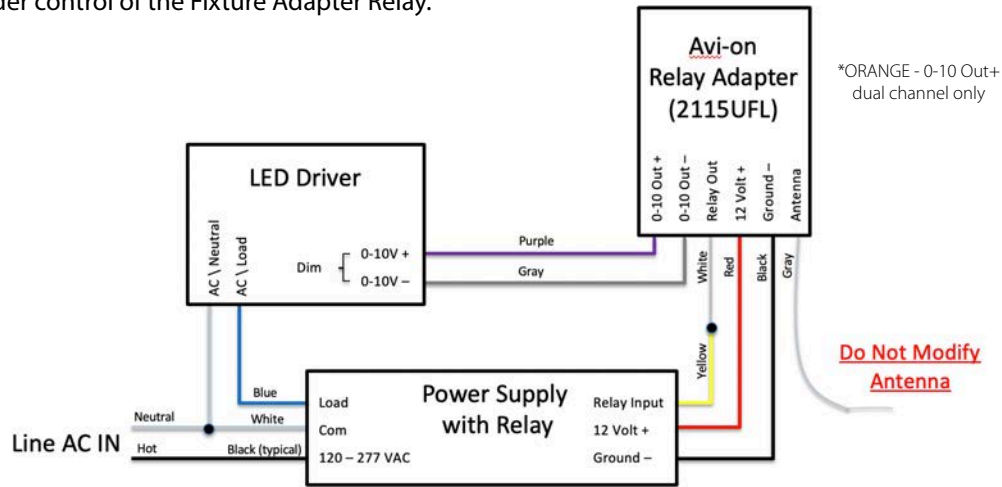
der control of the Fixture Adapter Relay.

Avi-on Relay Adapter (2115UFL)

*ORANGE - 0-10 Out+ dual channel only

0-10 Out +
0-10 Out –
Relay Out
12 Volt +
Ground –
Antenna

LED Driver

AC \ Neutral
AC \ Load

Dim
0-10V +
0-10V –

Purple
Gray
White
Red
Black
Gray
Yellow

Do Not Modify Antenna

Blue
Neutral
White
Hot
Black (typical)

Line AC IN

Load
Com
120 – 277 VAC

Power Supply with Relay

Relay Input
12 Volt +
Ground –